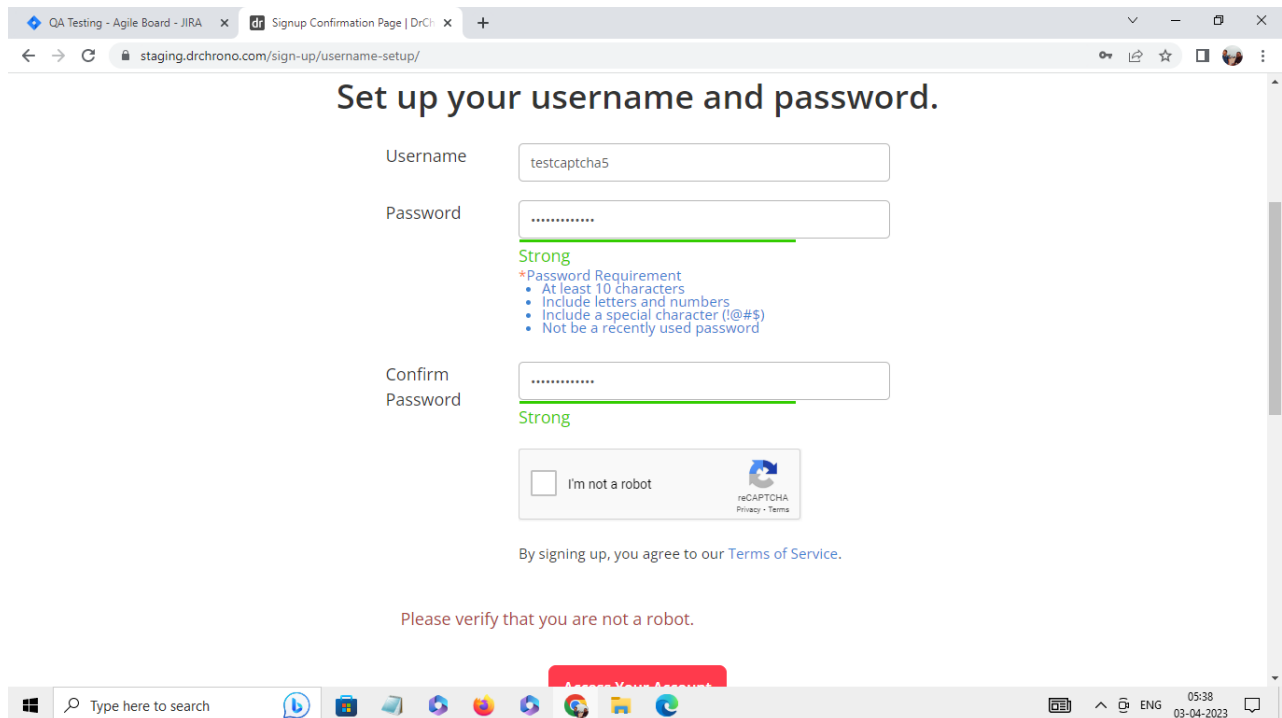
QA Testing - Agile Board - JIRA
dr Signup Confirmation Page | DrCh
staging.drchrono.com/sign-up/username-setup/

Set up your username and password.

Username
testcaptcha5

Password
••••••••••••••
Strong
*Password Requirement
- At least 10 characters
- Include letters and numbers
- Include a special character (!@#$)
- Not be a recently used password

Confirm Password
••••••••••••••
Strong

I'm not a robot
reCAPTCHA
Privacy - Terms

By signing up, you agree to our Terms of Service.

Please verify that you are not a robot.

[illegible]

Type here to search
ENG
05:38
03-04-2023